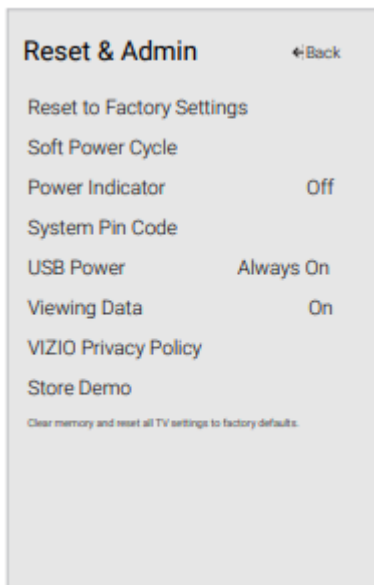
Reset & Admin ←Back

Reset to Factory Settings

Soft Power Cycle

Power Indicator Off

System Pin Code

USB Power Always On

Viewing Data On

VIZIO Privacy Policy

Store Demo

Clear memory and reset all TV settings to factory defaults.